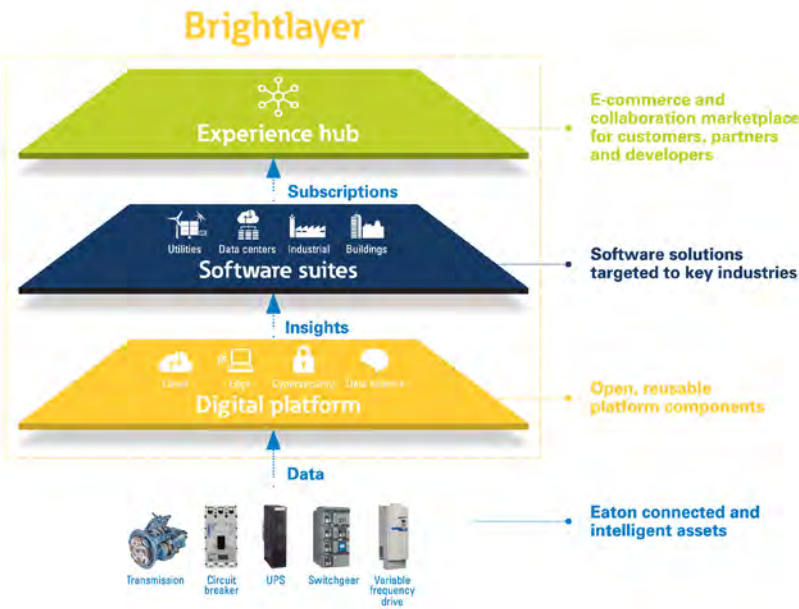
Brightlayer

Experience hub

E-commerce and collaboration marketplace for customers, partners and developers

Subscriptions

Utilities Data centers Industrial Buildings

Software suites

Software solutions targeted to key industries

Insights

Cloud Edge Connectivity Data science

Digital platform

Open, reusable platform components

Data

Transmission Circuit breaker UPS Switchgear Variable frequency drive

Eaton connected and intelligent assets